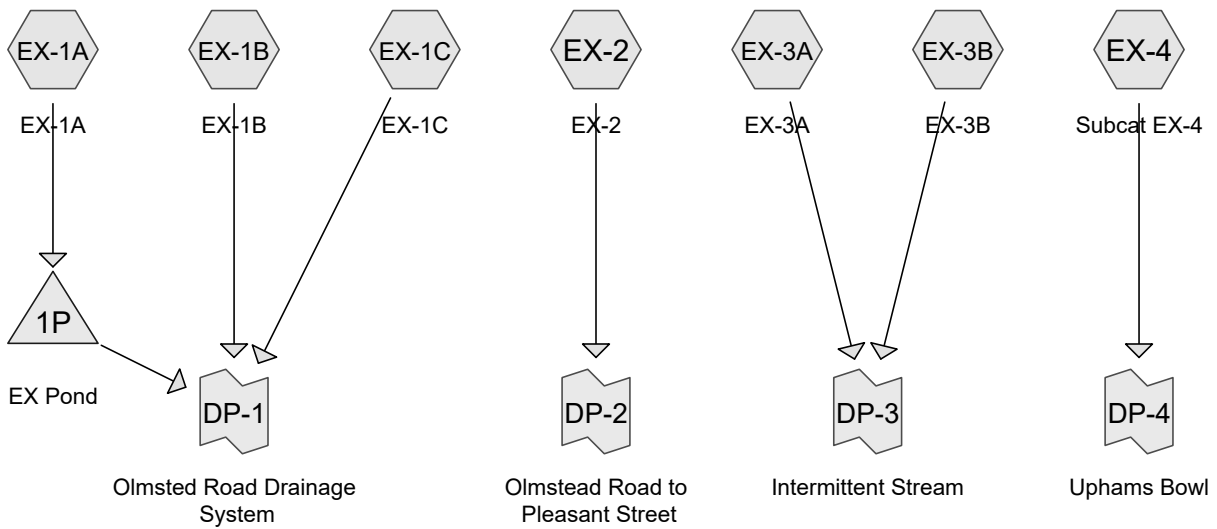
EX-1A

EX-1A

EX-1B

EX-1B

EX-1C

EX-1C

EX-2

EX-2

EX-3A

EX-3A

EX-3B

EX-3B

EX-4

Subcat EX-4

1P

EX Pond

DP-1

Olmsted Road Drainage System

DP-2

Olmstead Road to Pleasant Street

DP-3

Intermittent Stream

DP-4

Uphams Bowl